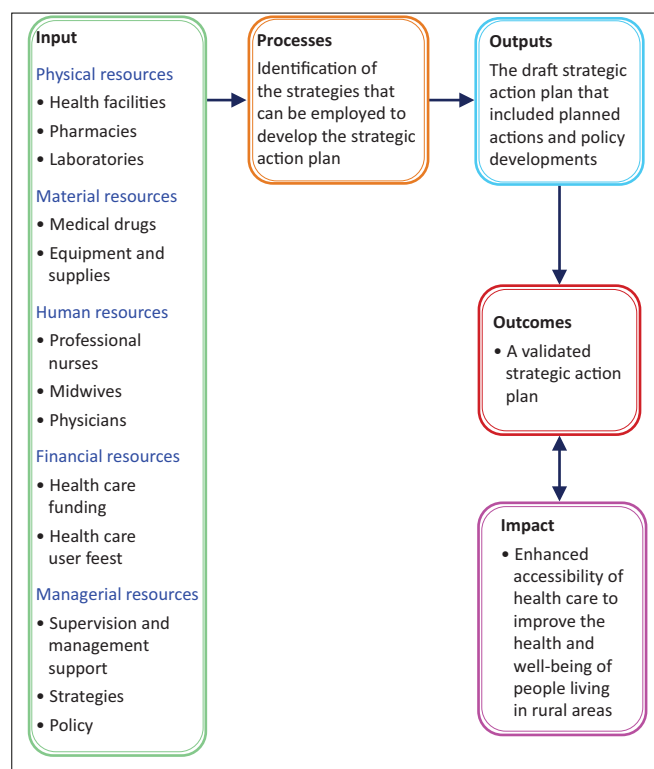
Input

Physical resources
• Health facilities
• Pharmacies
• Laboratories

Material resources
• Medical drugs
• Equipment and supplies

Human resources
• Professional nurses
• Midwives
• Physicians

Financial resources
• Health care funding
• Health care user feest

Managerial resources
• Supervision and management support
• Strategies
• Policy

Processes
Identification of the strategies that can be employed to develop the strategic action plan

Outputs
The draft strategic action plan that included planned actions and policy developments

Outcomes
• A validated strategic action plan

Impact
• Enhanced accessibility of health care to improve the health and well-being of people living in rural areas